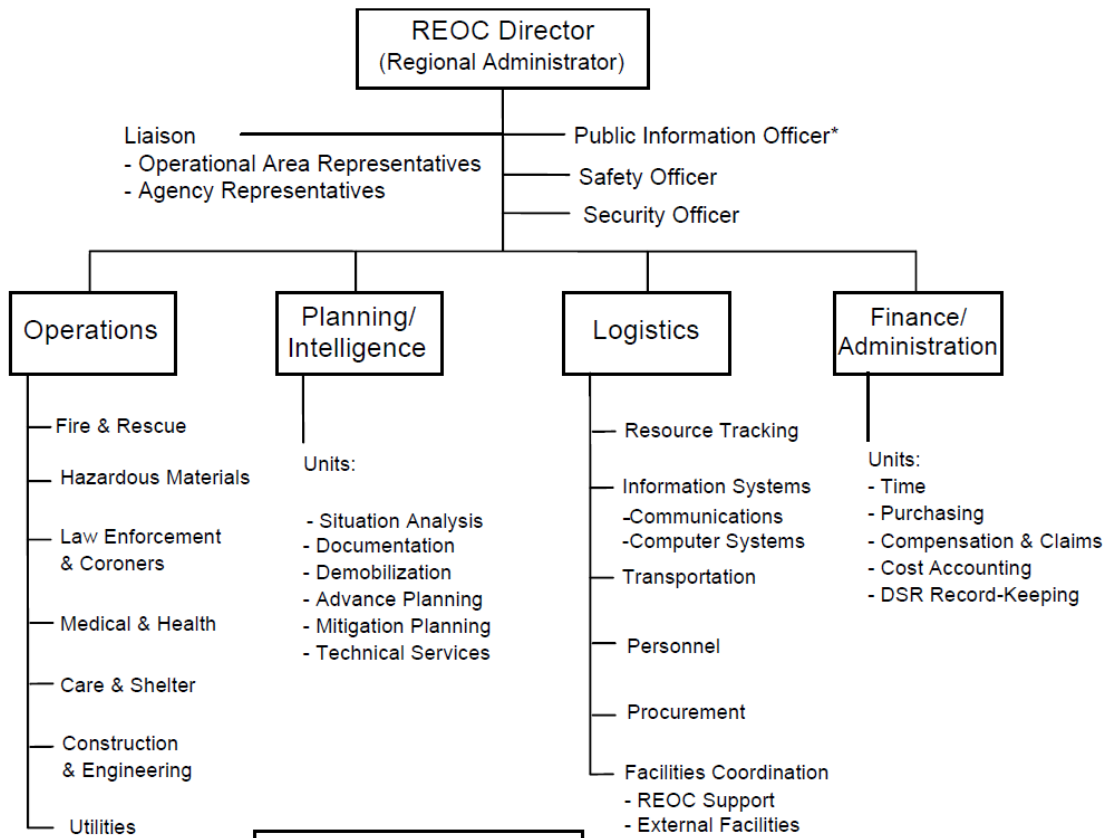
REOC Director
(Regional Administrator)

Liaison
- Operational Area Representatives
- Agency Representatives

Public Information Officer*

Safety Officer

Security Officer

Operations

Fire & Rescue

Hazardous Materials

Law Enforcement & Coroners

Medical & Health

Care & Shelter

Construction & Engineering

Utilities

Planning/ Intelligence

Units:

- Situation Analysis
- Documentation
- Demobilization
- Advance Planning
- Mitigation Planning
- Technical Services

Logistics

Resource Tracking

Information Systems
-Communications
-Computer Systems

Transportation

Personnel

Procurement

Facilities Coordination
- REOC Support
- External Facilities

Finance/ Administration

Units:
- Time
- Purchasing
- Compensation & Claims
- Cost Accounting
- DSR Record-Keeping